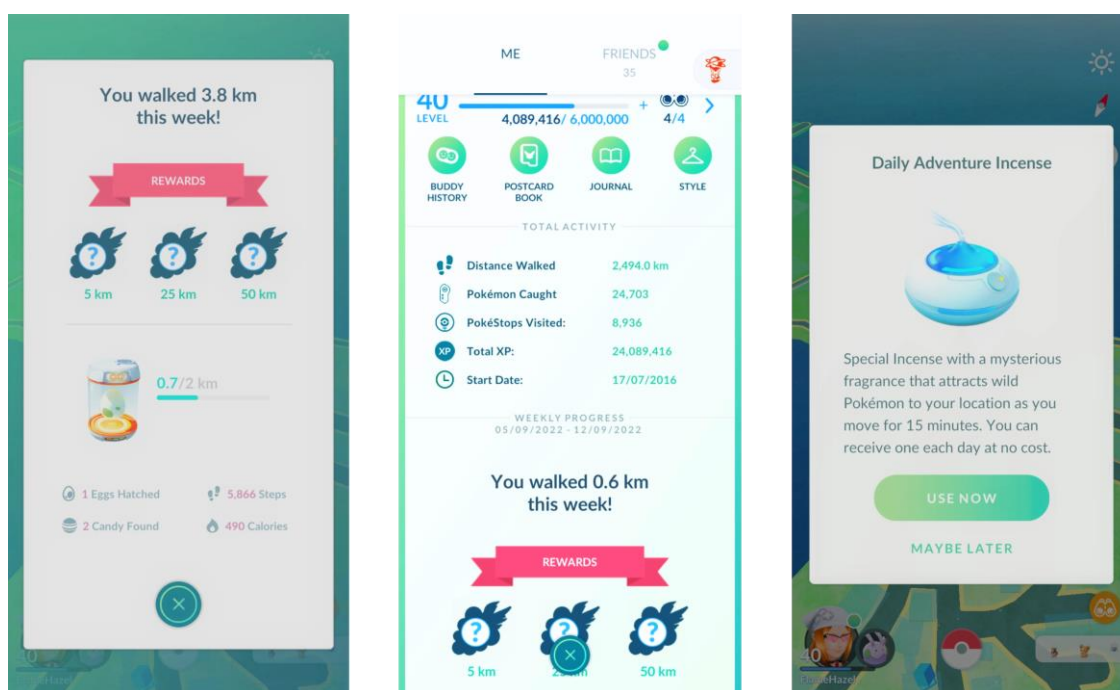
You walked 3.8 km this week!

REWARDS

5 km
25 km
50 km

0.7/2 km

1 Eggs Hatched
5,866 Steps
2 Candy Found
490 Calories

ME
FRIENDS
35

40
LEVEL
4,089,416/ 6,000,000
4/4

BUDDY HISTORY
POSTCARD BOOK
JOURNAL
STYLE

TOTAL ACTIVITY

Distance Walked 2,494.0 km
Pokémon Caught 24,703
PokéStops Visited: 8,936
Total XP: 24,089,416
Start Date: 17/07/2016

WEEKLY PROGRESS
05/09/2022 - 12/09/2022

You walked 0.6 km this week!

REWARDS

5 km
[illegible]
50 km

Daily Adventure Incense

Special Incense with a mysterious fragrance that attracts wild Pokémon to your location as you move for 15 minutes. You can receive one each day at no cost.

USE NOW

MAYBE LATER